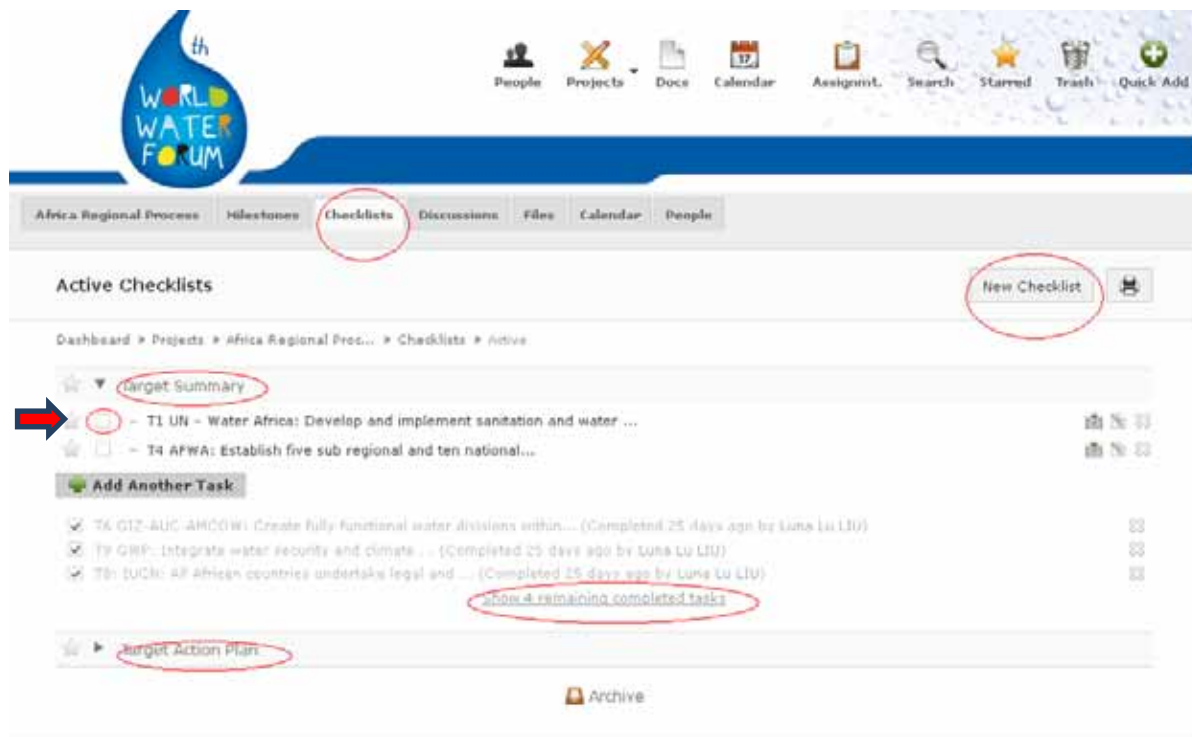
th
WORLD WATER FORUM

People Projects Docs Calendar Assignmt. Search Starred Trash Quick Add

Africa Regional Process | Milestones | Checklists | Discussions | Files | Calendar | People

Active Checklists

New Checklist

Dashboard » Projects » Africa Regional Proc... » Checklists » Active

Target Summary

– T1 UN – Water Africa: Develop and implement sanitation and water ...
– T4 AFWA: Establish five sub regional and ten national...

Add Another Task

T6 GIZ-AUC-AMCOW: Create fully functional water divisions within... (Completed 25 days ago by Luna Lu LIU)
T9 GWP: Integrate water security and climate ... (Completed 25 days ago by Luna Lu LIU)
T8: IUCN: All African countries undertake legal and ... (Completed 25 days ago by Luna Lu LIU)
Show 4 remaining completed tasks

Target Action Plan

Archive